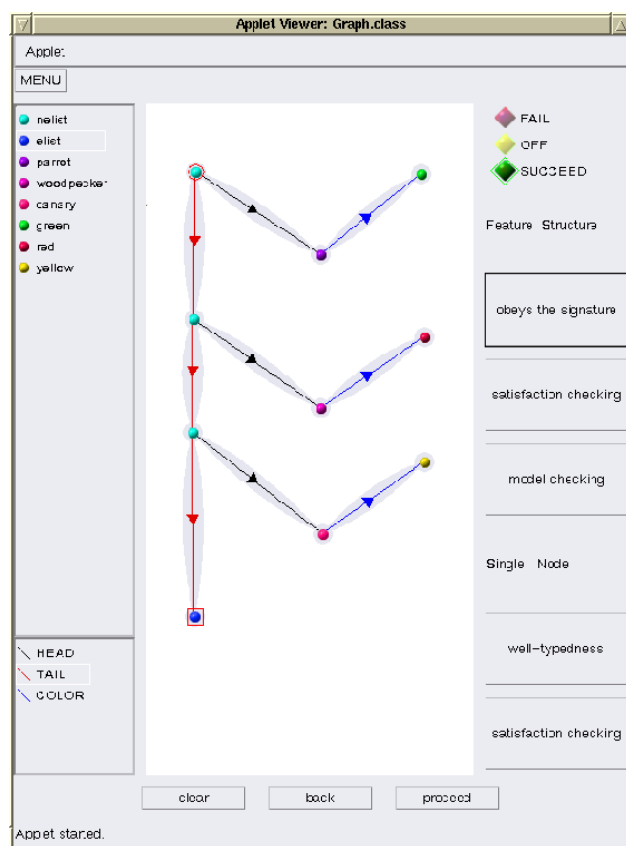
Applet Viewer: Graph.class

Apple:

MENU

nelist
elist
parrot
woodpecker
canary
green
red
yellow

HEAD
TAIL
COLOR

FAIL
OFF
SUCCEED

Feature Structure

obeys the signature

satisfaction checking

model checking

Single Node

well-typedness

satisfaction checking

clear
back
proceed

Applet started.